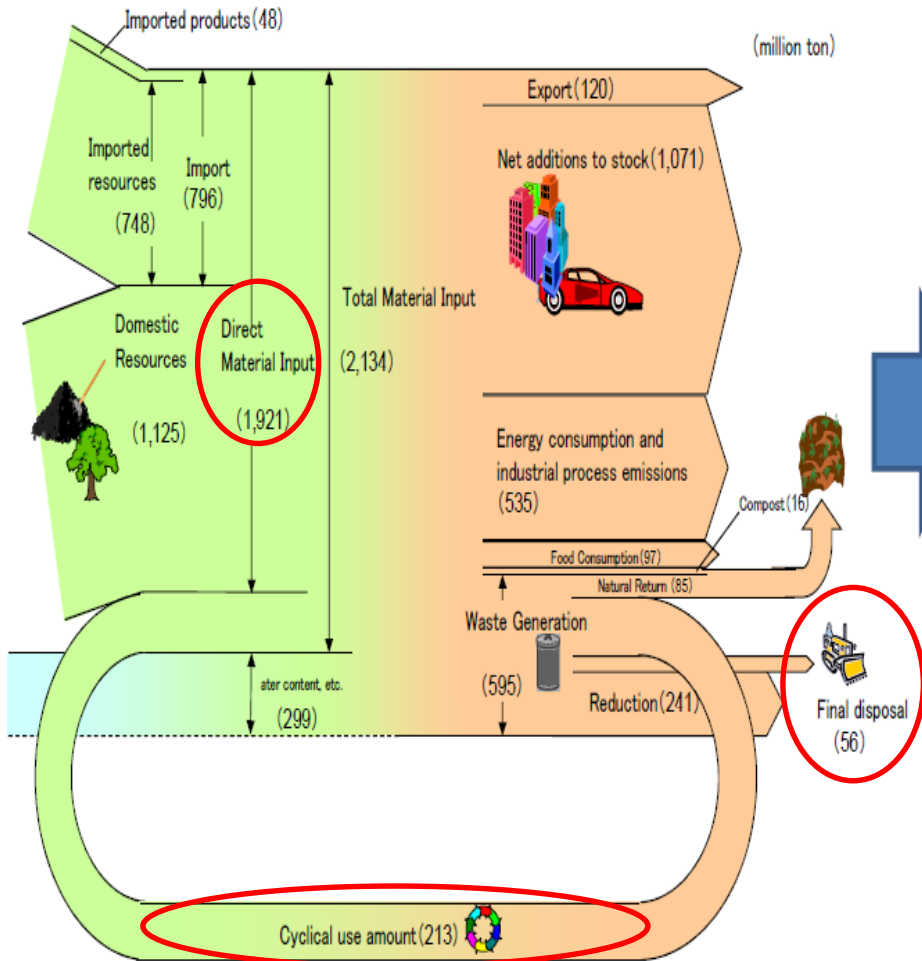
Imported products (48)

(million ton)

Export (120)

Imported resources (748)

Import (796)

Net additions to stock (1,071)

Total Material Input (2,134)

Domestic Resources (1,125)

Direct Material Input (1,921)

Energy consumption and industrial process emissions (535)

Compost (16)

Food Consumption (97)

Natural Return (85)

Waste Generation (595)

ater content, etc. (299)

Reduction (241)

Final disposal (56)

Cyclical use amount (213)